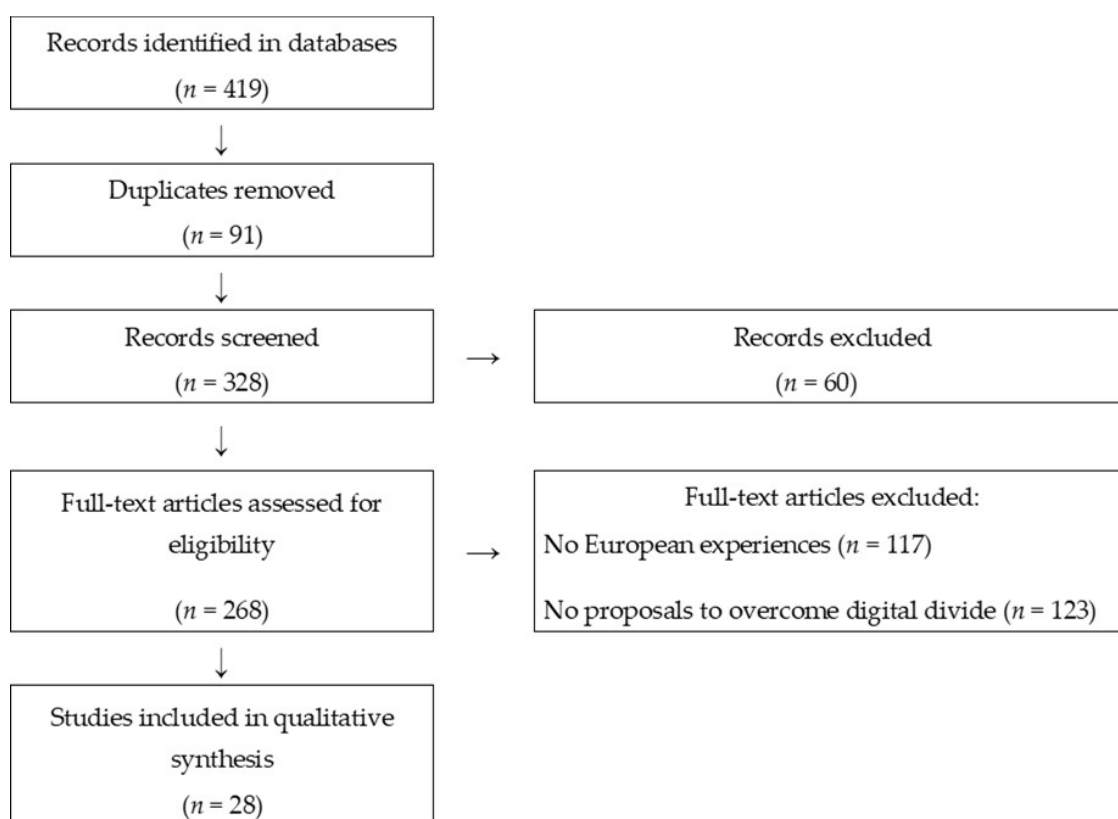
Records identified in databases
($n = 419$)

Duplicates removed
($n = 91$)

Records screened
($n = 328$)

Records excluded
($n = 60$)

Full-text articles assessed for eligibility
($n = 268$)

Full-text articles excluded:
No European experiences ($n = 117$)
No proposals to overcome digital divide ($n = 123$)

Studies included in qualitative synthesis
($n = 28$)